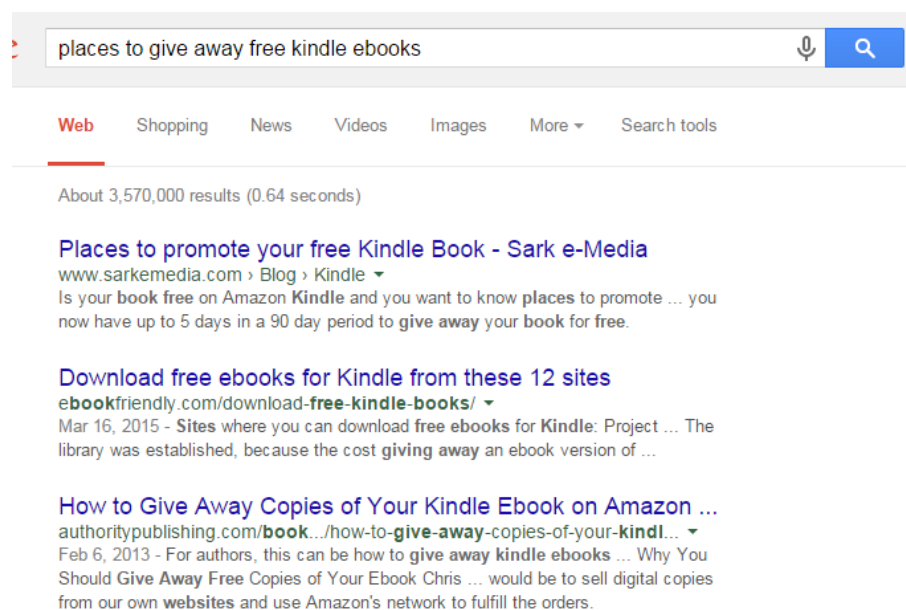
places to give away free kindle ebooks

Web Shopping News Videos Images More ▾ Search tools

About 3,570,000 results (0.64 seconds)

Places to promote your free Kindle Book - Sark e-Media
www.sarkemedia.com › Blog › Kindle ▾
Is your book free on Amazon Kindle and you want to know places to promote ... you now have up to 5 days in a 90 day period to give away your book for free.

Download free ebooks for Kindle from these 12 sites
ebookfriendly.com/download-free-kindle-books/ ▾
Mar 16, 2015 - Sites where you can download free ebooks for Kindle: Project ... The library was established, because the cost giving away an ebook version of ...

How to Give Away Copies of Your Kindle Ebook on Amazon ...
authoritypublishing.com/book.../how-to-give-away-copies-of-your-kindl... ▾
Feb 6, 2013 - For authors, this can be how to give away kindle ebooks ... Why You Should Give Away Free Copies of Your Ebook Chris ... would be to sell digital copies from our own websites and use Amazon's network to fulfill the orders.